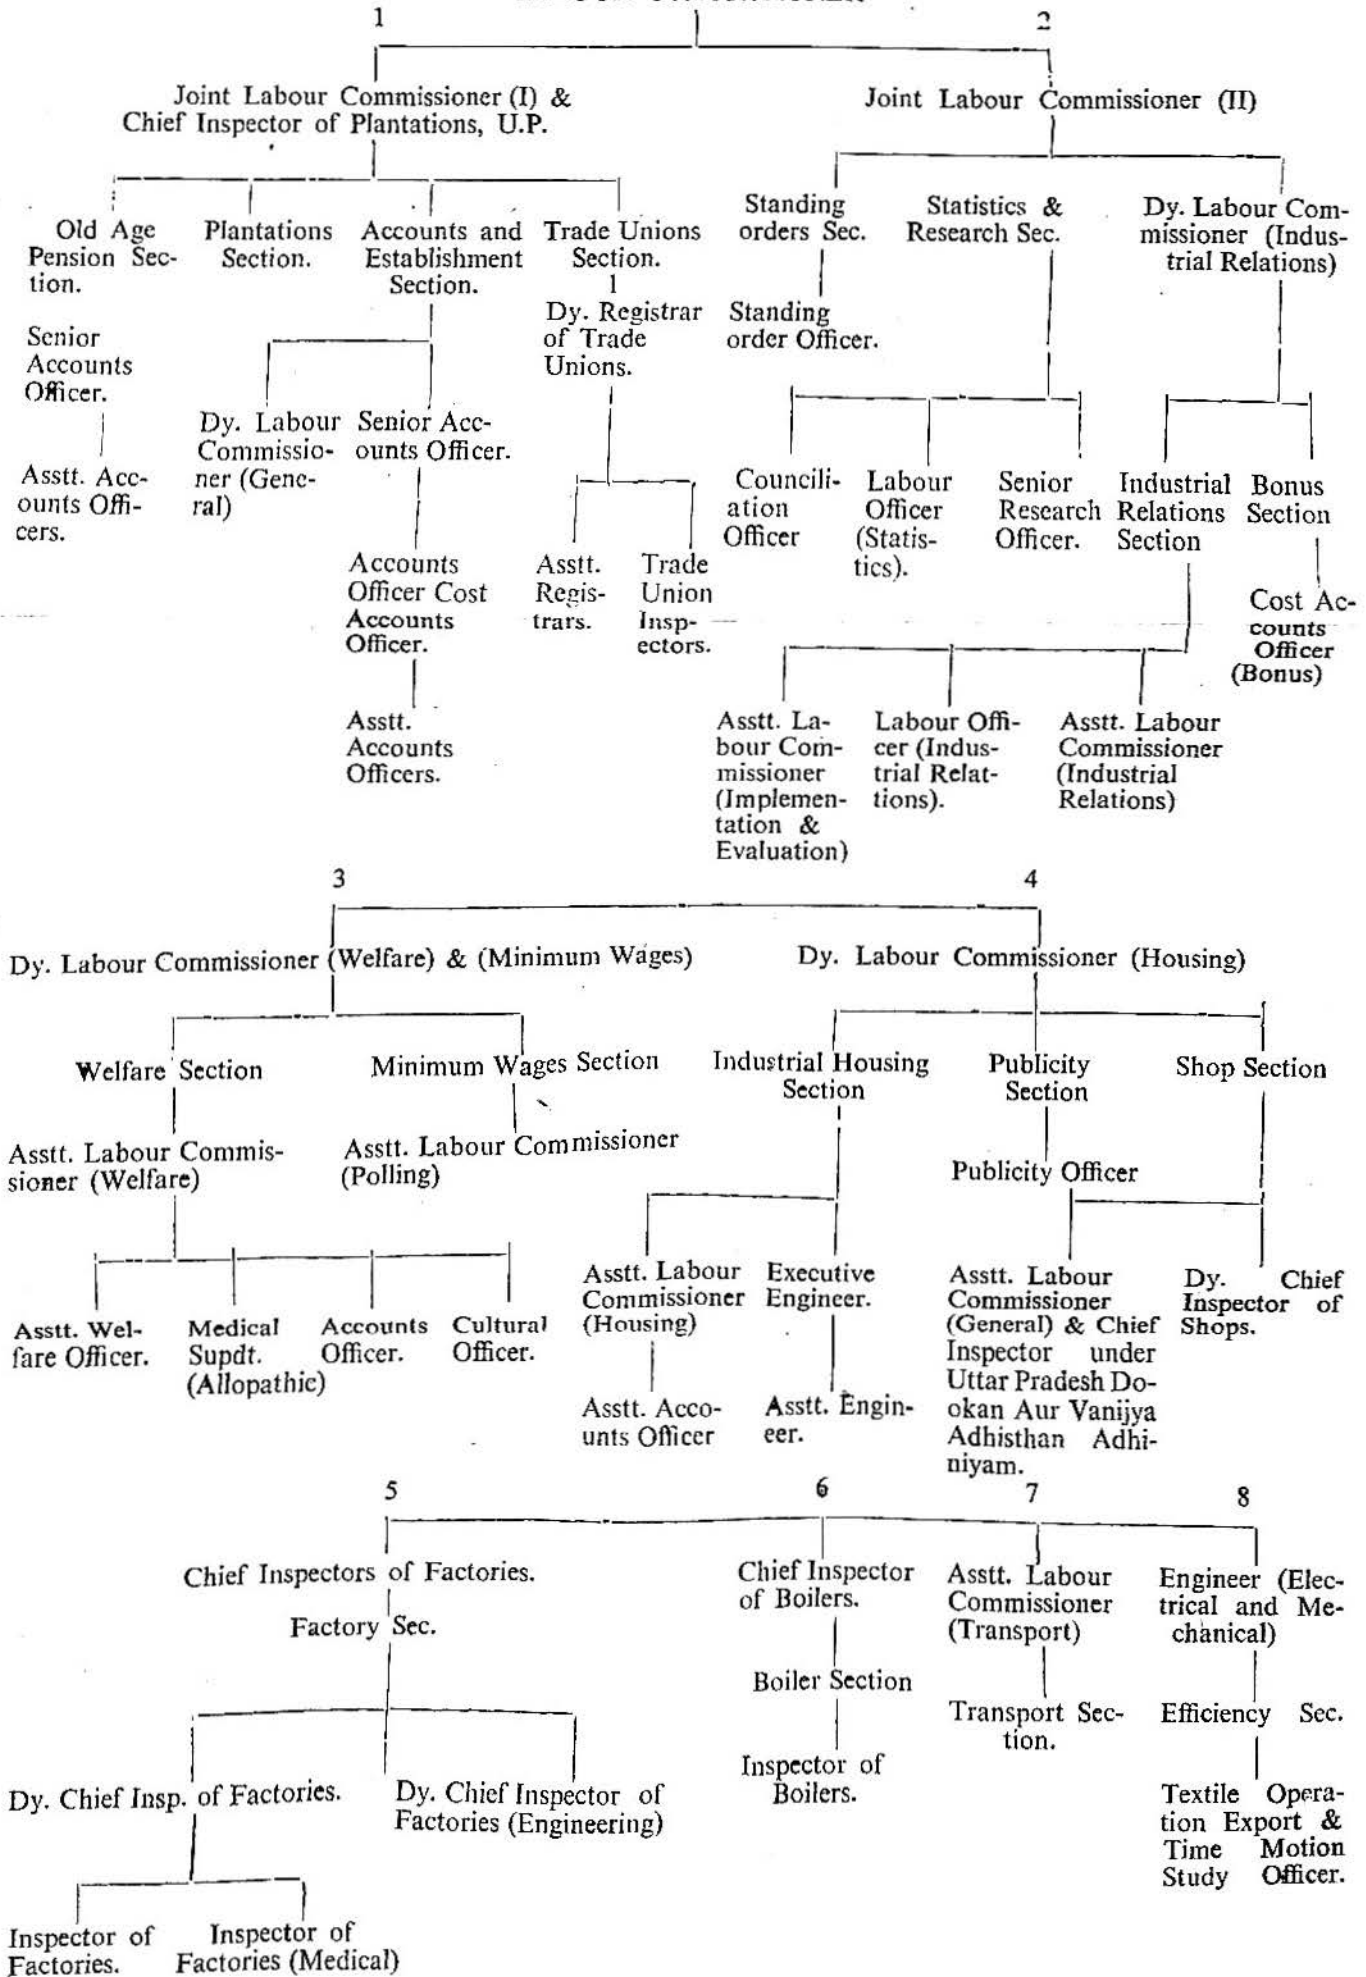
1

2

Joint Labour Commissioner (I) & Chief Inspector of Plantations, U.P.

Joint Labour Commissioner (II)

Old Age Pension Section.

Senior Accounts Officer.

Asstt. Accounts Officers.

Plantations Section.

Dy. Labour Commissioner (General)

Accounts and Establishment Section.

Senior Accounts Officer.

Accounts Officer Cost Accounts Officer.

Asstt. Accounts Officers.

Trade Unions Section.

1

Dy. Registrar of Trade Unions.

Asstt. Registrars.

Trade Union Inspectors.

Standing orders Sec.

Standing order Officer.

Statistics & Research Sec.

Counciliation Officer

Labour Officer (Statistics).

Senior Research Officer.

Dy. Labour Commissioner (Industrial Relations)

Industrial Relations Section

Asstt. Labour Commissioner (Implementation & Evaluation)

Labour Officer (Industrial Relations).

Asstt. Labour Commissioner (Industrial Relations)

Bonus Section

Cost Accounts Officer (Bonus)

3

4

Dy. Labour Commissioner (Welfare) & (Minimum Wages)

Welfare Section

Asstt. Labour Commissioner (Welfare)

Asstt. Welfare Officer.

Medical Supdt. (Allopathic)

Accounts Officer.

Cultural Officer.

Minimum Wages Section

Asstt. Labour Commissioner (Polling)

Dy. Labour Commissioner (Housing)

Industrial Housing Section

Asstt. Labour Commissioner (Housing)

Asstt. Accounts Officer

Executive Engineer.

Asstt. Engineer.

Publicity Section

Publicity Officer

Asstt. Labour Commissioner (General) & Chief Inspector under Uttar Pradesh Dookan Aur Vanijya Adhisthan Adhiniyam.

Shop Section

Dy. Chief Inspector of Shops.

5

6

7

8

Chief Inspectors of Factories.

Factory Sec.

Dy. Chief Insp. of Factories.

Inspector of Factories.

Inspector of Factories (Medical)

Dy. Chief Inspector of Factories (Engineering)

Chief Inspector of Boilers.

Boiler Section

Inspector of Boilers.

Asstt. Labour Commissioner (Transport)

Transport Section.

Engineer (Electrical and Mechanical)

Efficiency Sec.

Textile Operation Export & Time Motion Study Officer.